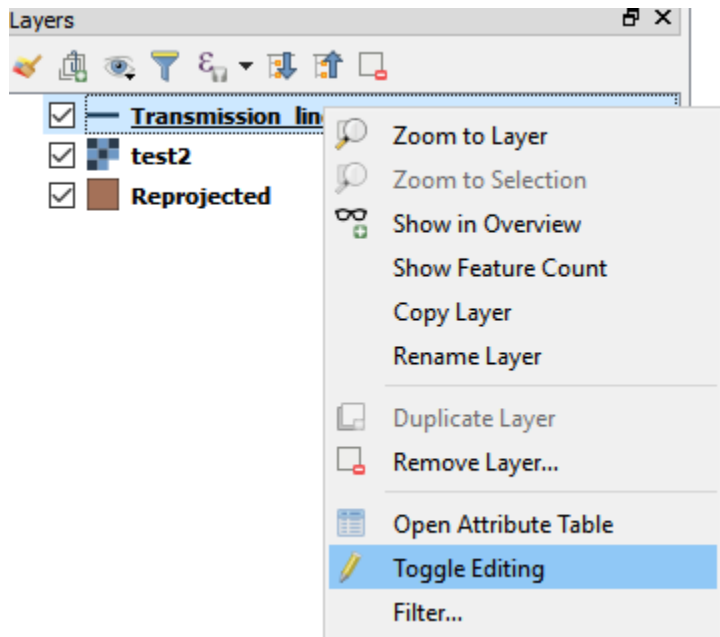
Layers

Transmission_lin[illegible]
test2
Reprojected

Zoom to Layer
Zoom to Selection
Show in Overview
Show Feature Count
Copy Layer
Rename Layer
Duplicate Layer
Remove Layer...
Open Attribute Table
Toggle Editing
Filter...